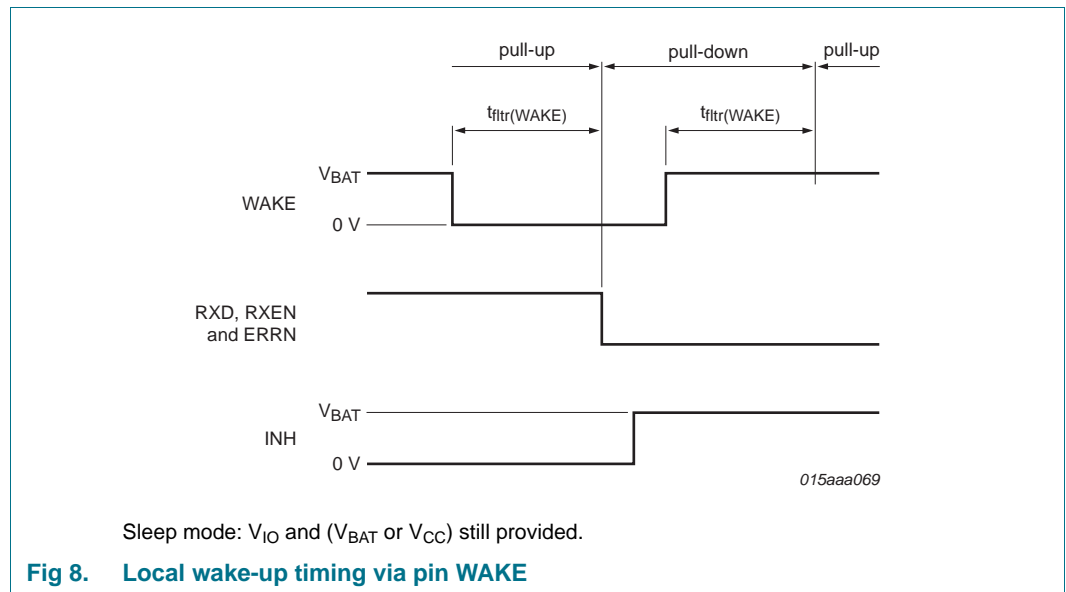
pull-up

pull-down

pull-up

$t_{fltr(WAKE)}$

$t_{fltr(WAKE)}$

$V_{BAT}$

WAKE

0 V

RXD, RXEN and ERRN

$V_{BAT}$

INH

0 V

015aaa069

Sleep mode: $V_{IO}$ and ($V_{BAT}$ or $V_{CC}$) still provided.

Fig 8. Local wake-up timing via pin WAKE